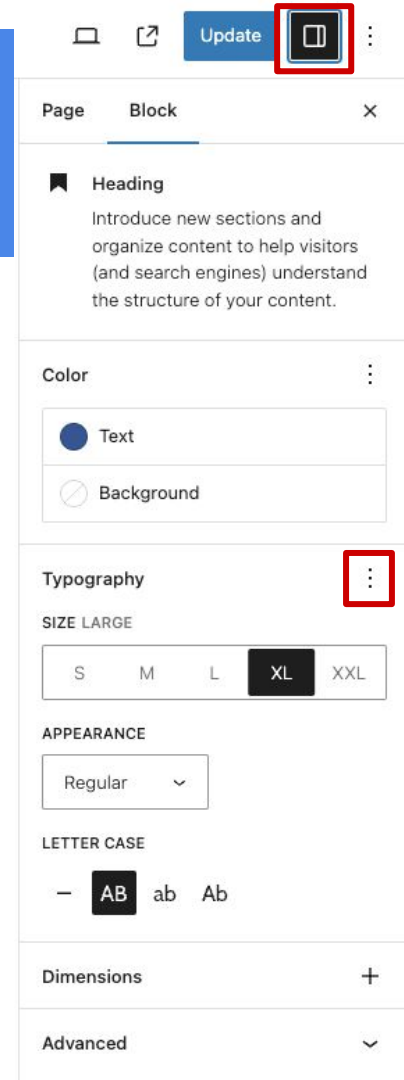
Update

Page Block ×

Heading

Introduce new sections and organize content to help visitors (and search engines) understand the structure of your content.

Color

Text

Background

Typography

SIZE LARGE

| S | M | L | XL | XXL |
|---|---|---|---|---|

APPEARANCE

Regular

LETTER CASE

— AB ab Ab

Dimensions +

Advanced